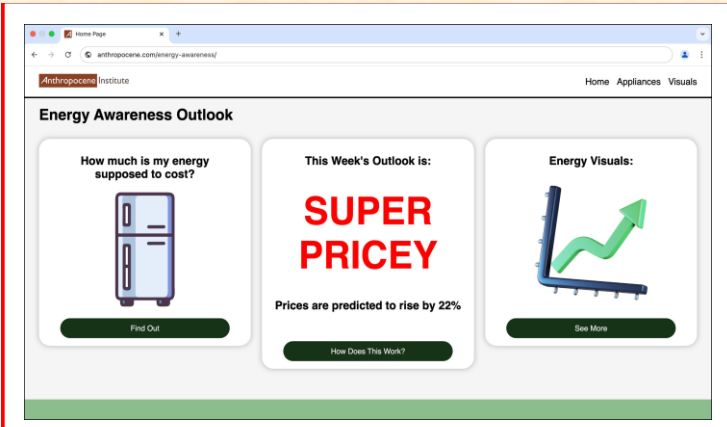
Home Page
anthropocene.com/energy-awareness/

Anthropocene Institute

Home Appliances Visuals

Energy Awareness Outlook

How much is my energy supposed to cost?

Find Out

This Week's Outlook is:

SUPER PRICEY

Prices are predicted to rise by 22%

How Does This Work?

Energy Visuals:

See More